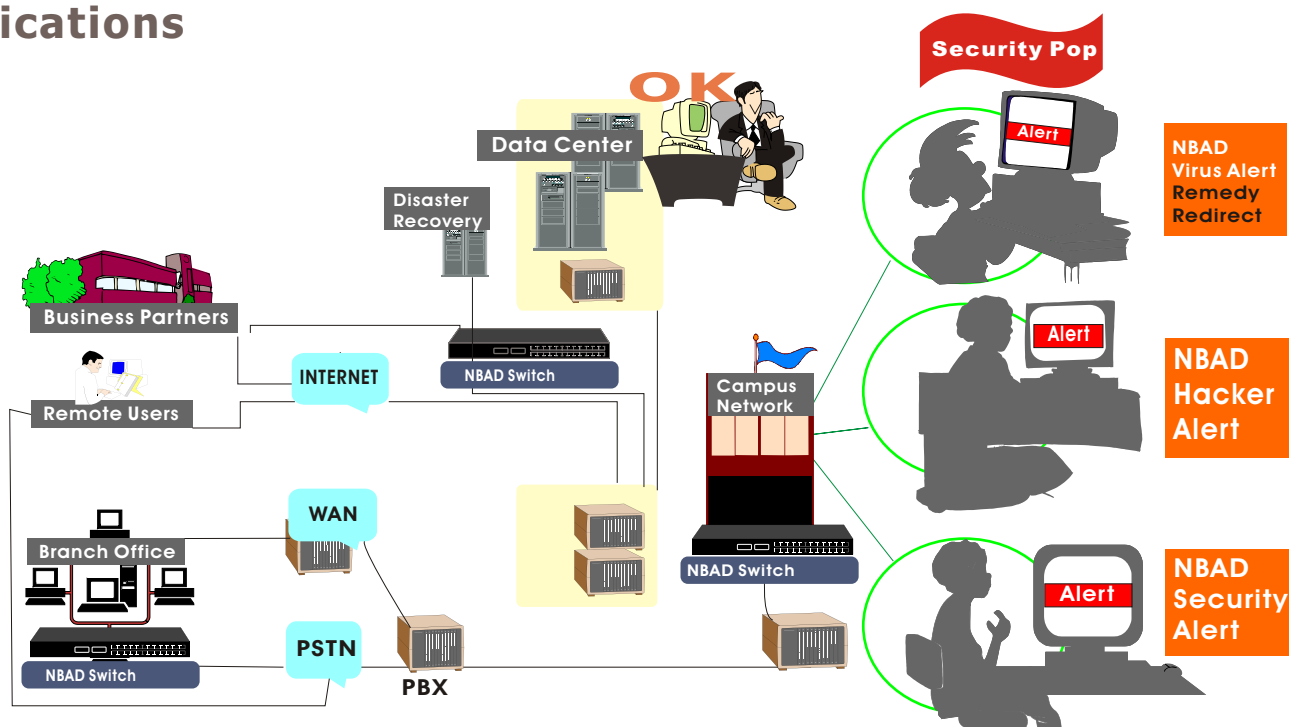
ications

Security Pop

OK

Data Center

Disaster Recovery

Alert

NBAD Virus Alert Remedy Redirect

Business Partners

INTERNET

NBAD Switch

Remote Users

Campus Network

Alert

NBAD Hacker Alert

WAN

Branch Office

NBAD Switch

Alert

NBAD Security Alert

PSTN

NBAD Switch

PBX